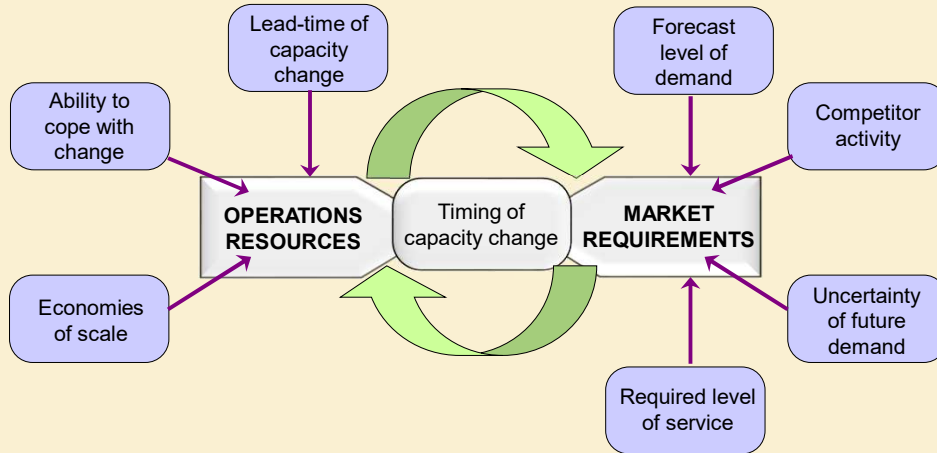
Lead-time of capacity change

Forecast level of demand

Ability to cope with change

Competitor activity

OPERATIONS RESOURCES

Timing of capacity change

MARKET REQUIREMENTS

Economies of scale

Uncertainty of future demand

Required level of service